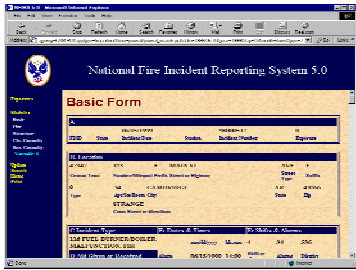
National Fire Incident Reporting System 5.0

Basic Form

A.

FDID State Incident Date Station Incident Number Exposure

B. Location

Census Tract Number/Milepost Prefix Street or Highway Street Type Suffix

Type Apt/Suite/Room City State Zip

STRANGE

Cross Street or directions

C. Incident Type D. Dates & Times E. Shifts & Alarms

118 FUEL BURNER/BOILER MALFUNCTION, FIRE

Alarms

Done Internet